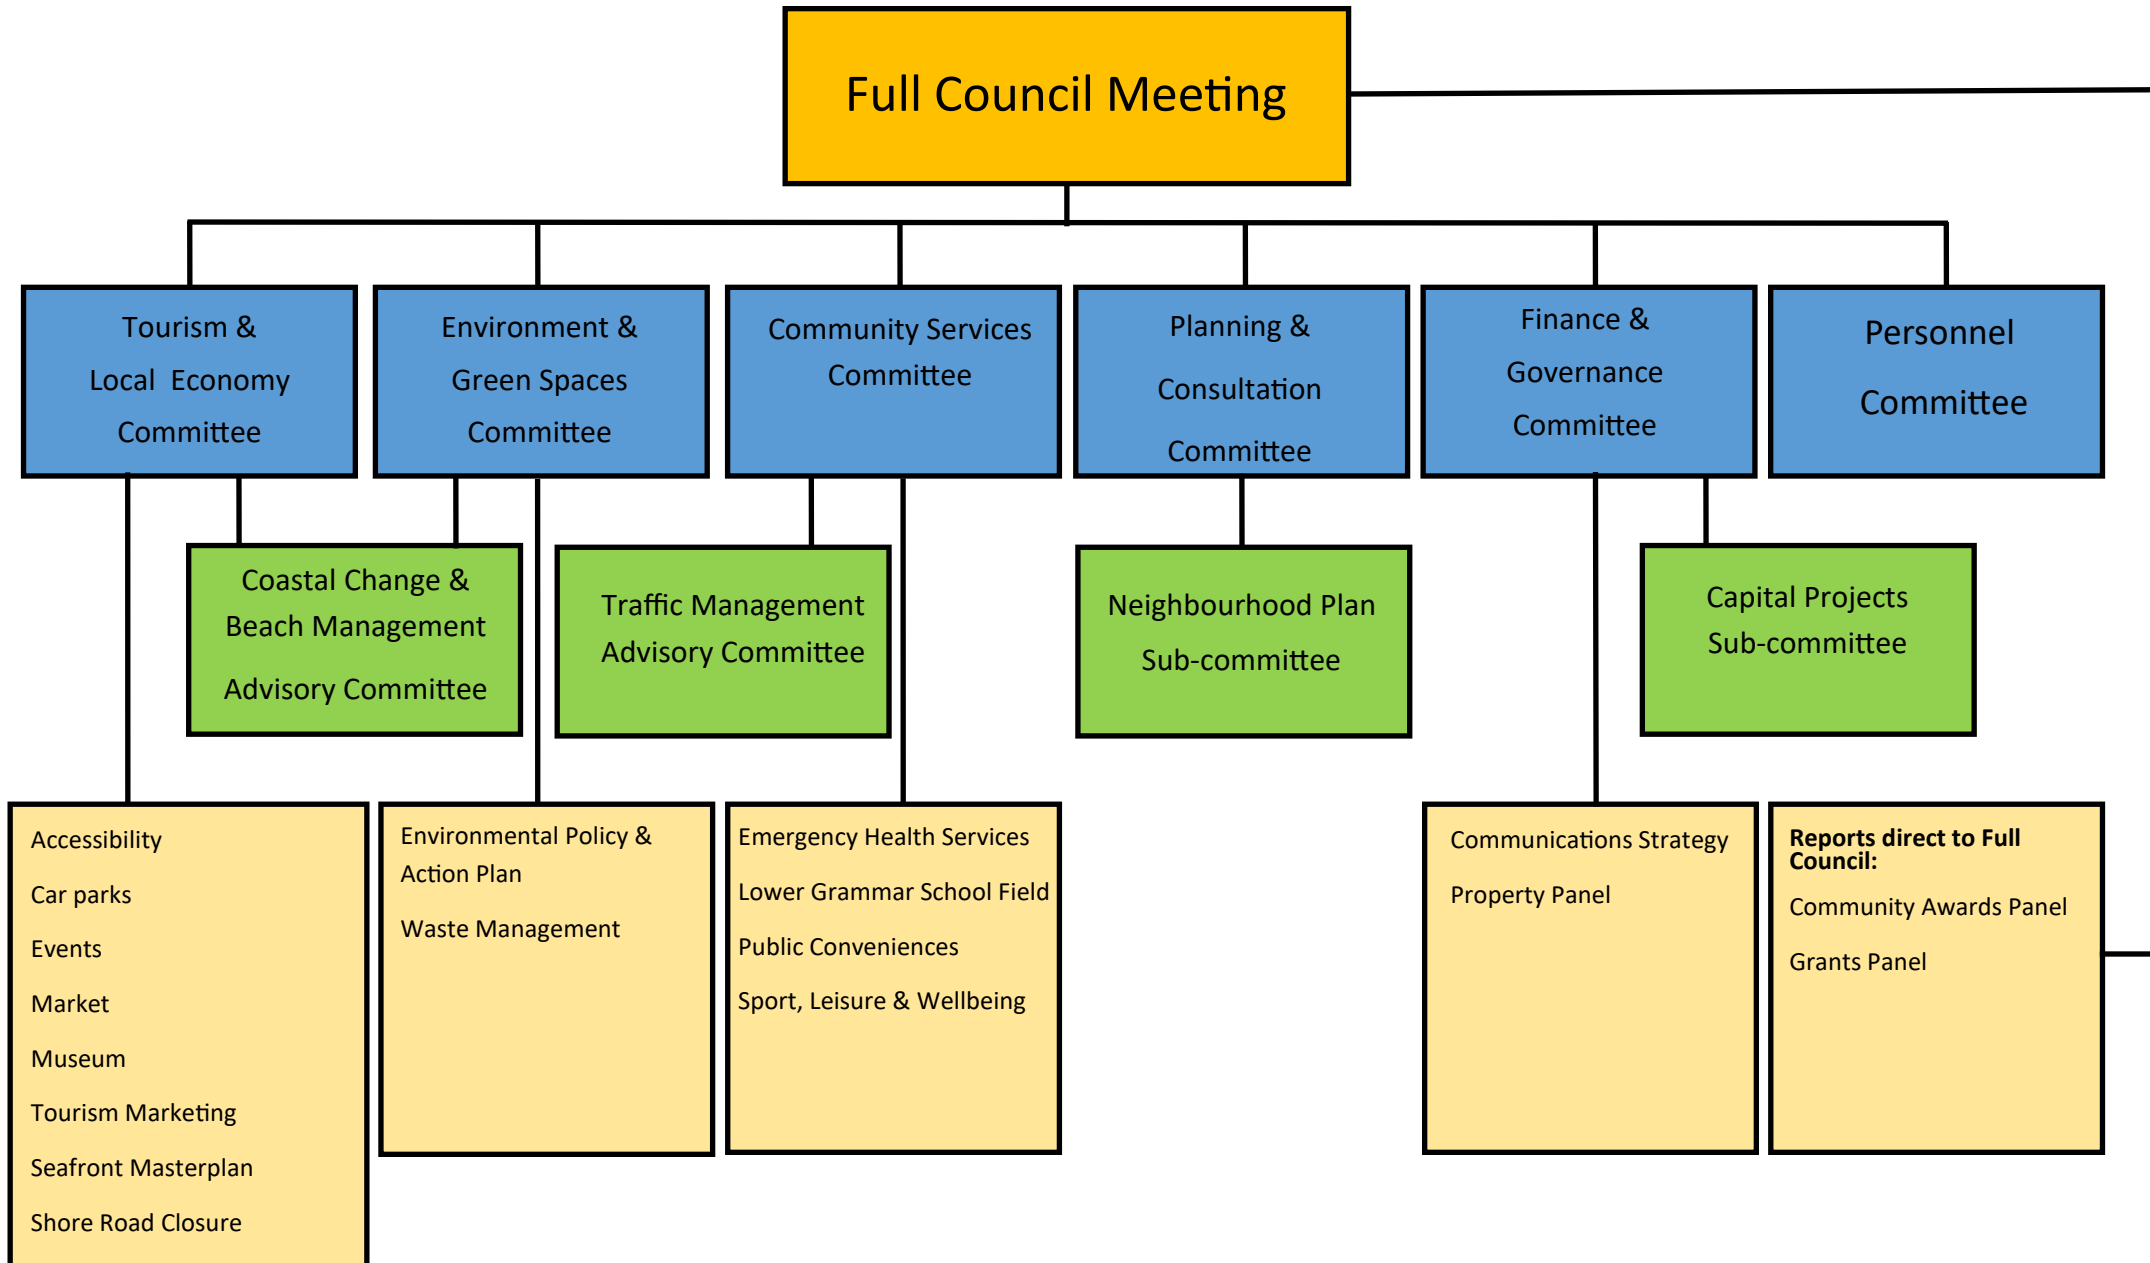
Full Council Meeting

Tourism & Local Economy Committee

Environment & Green Spaces Committee

Community Services Committee

Planning & Consultation Committee

Finance & Governance Committee

Personnel Committee

Coastal Change & Beach Management Advisory Committee

Traffic Management Advisory Committee

Neighbourhood Plan Sub-committee

Capital Projects Sub-committee

Accessibility

Car parks

Events

Market

Museum

Tourism Marketing

Seafront Masterplan

Shore Road Closure

Environmental Policy & Action Plan

Waste Management

Emergency Health Services

Lower Grammar School Field

Public Conveniences

Sport, Leisure & Wellbeing

Communications Strategy

Property Panel

**Reports direct to Full Council:**

Community Awards Panel

Grants Panel